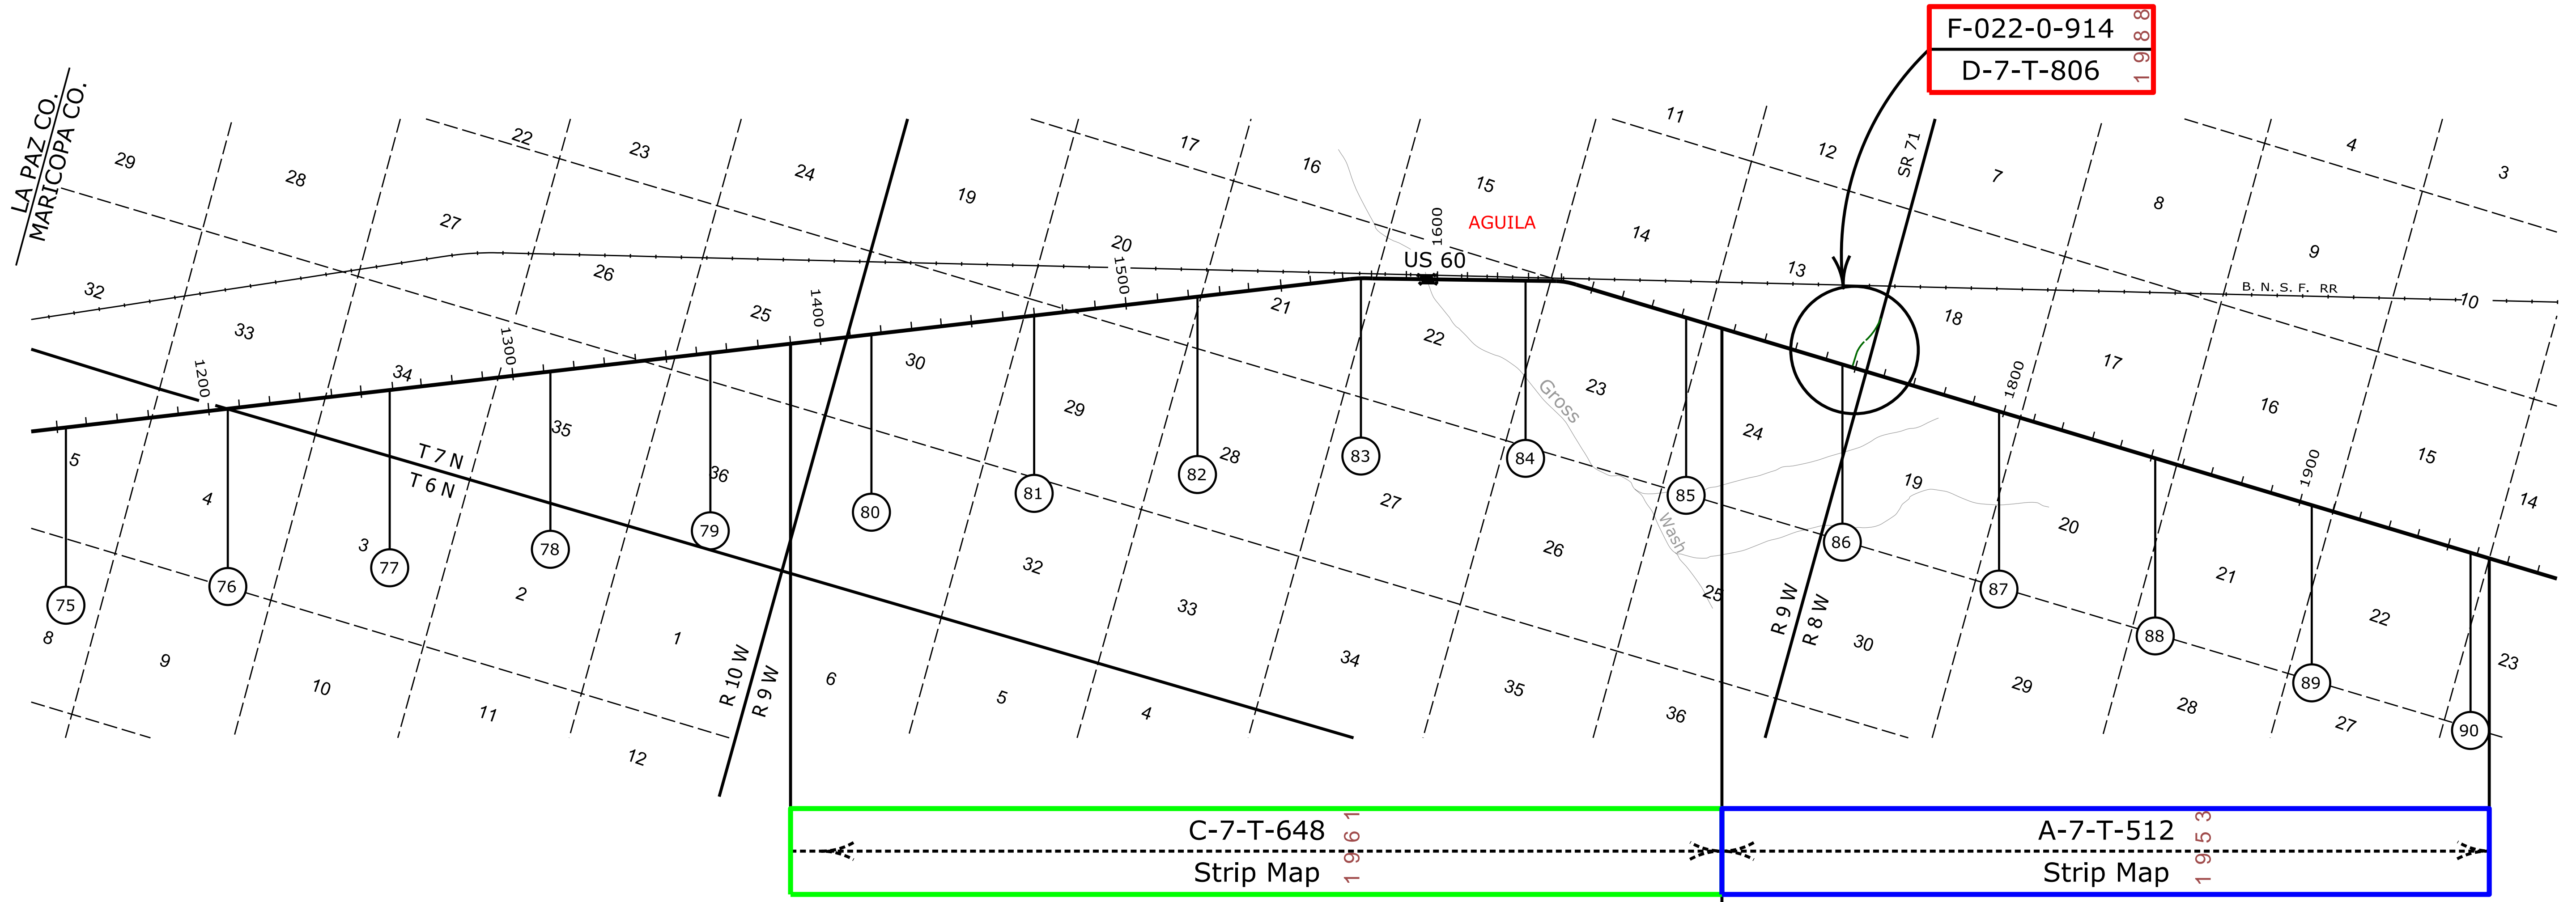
F-022-0-914
D-7-T-806
1988

LA PAZ CO.
MARICOPA CO.

29 28 27 22 23 24 19 17 16 15 11 12 7 8 4 3 9

AGUILA
1600
US 60
SR 71
B. N. S. F. RR
10
13 14 18

32 26 25 20 1500 21 22 23 24 17 16 15 14

33 34 35 36 30 29 28 27 26 25 19 20 21 22 23

1200 1300 1400 1800 1900

Gross Wash

T 7 N
T 6 N

5 4 3 2 1 6 5 4 32 33 34 35 36 30 29 28 27

8 9 10 11 12

R 10 W
R 9 W
R 9 W
R 8 W

75 76 77 78 79 80 81 82 83 84 85 86 87 88 89 90

C-7-T-648
Strip Map
1961

A-7-T-512
Strip Map
1953